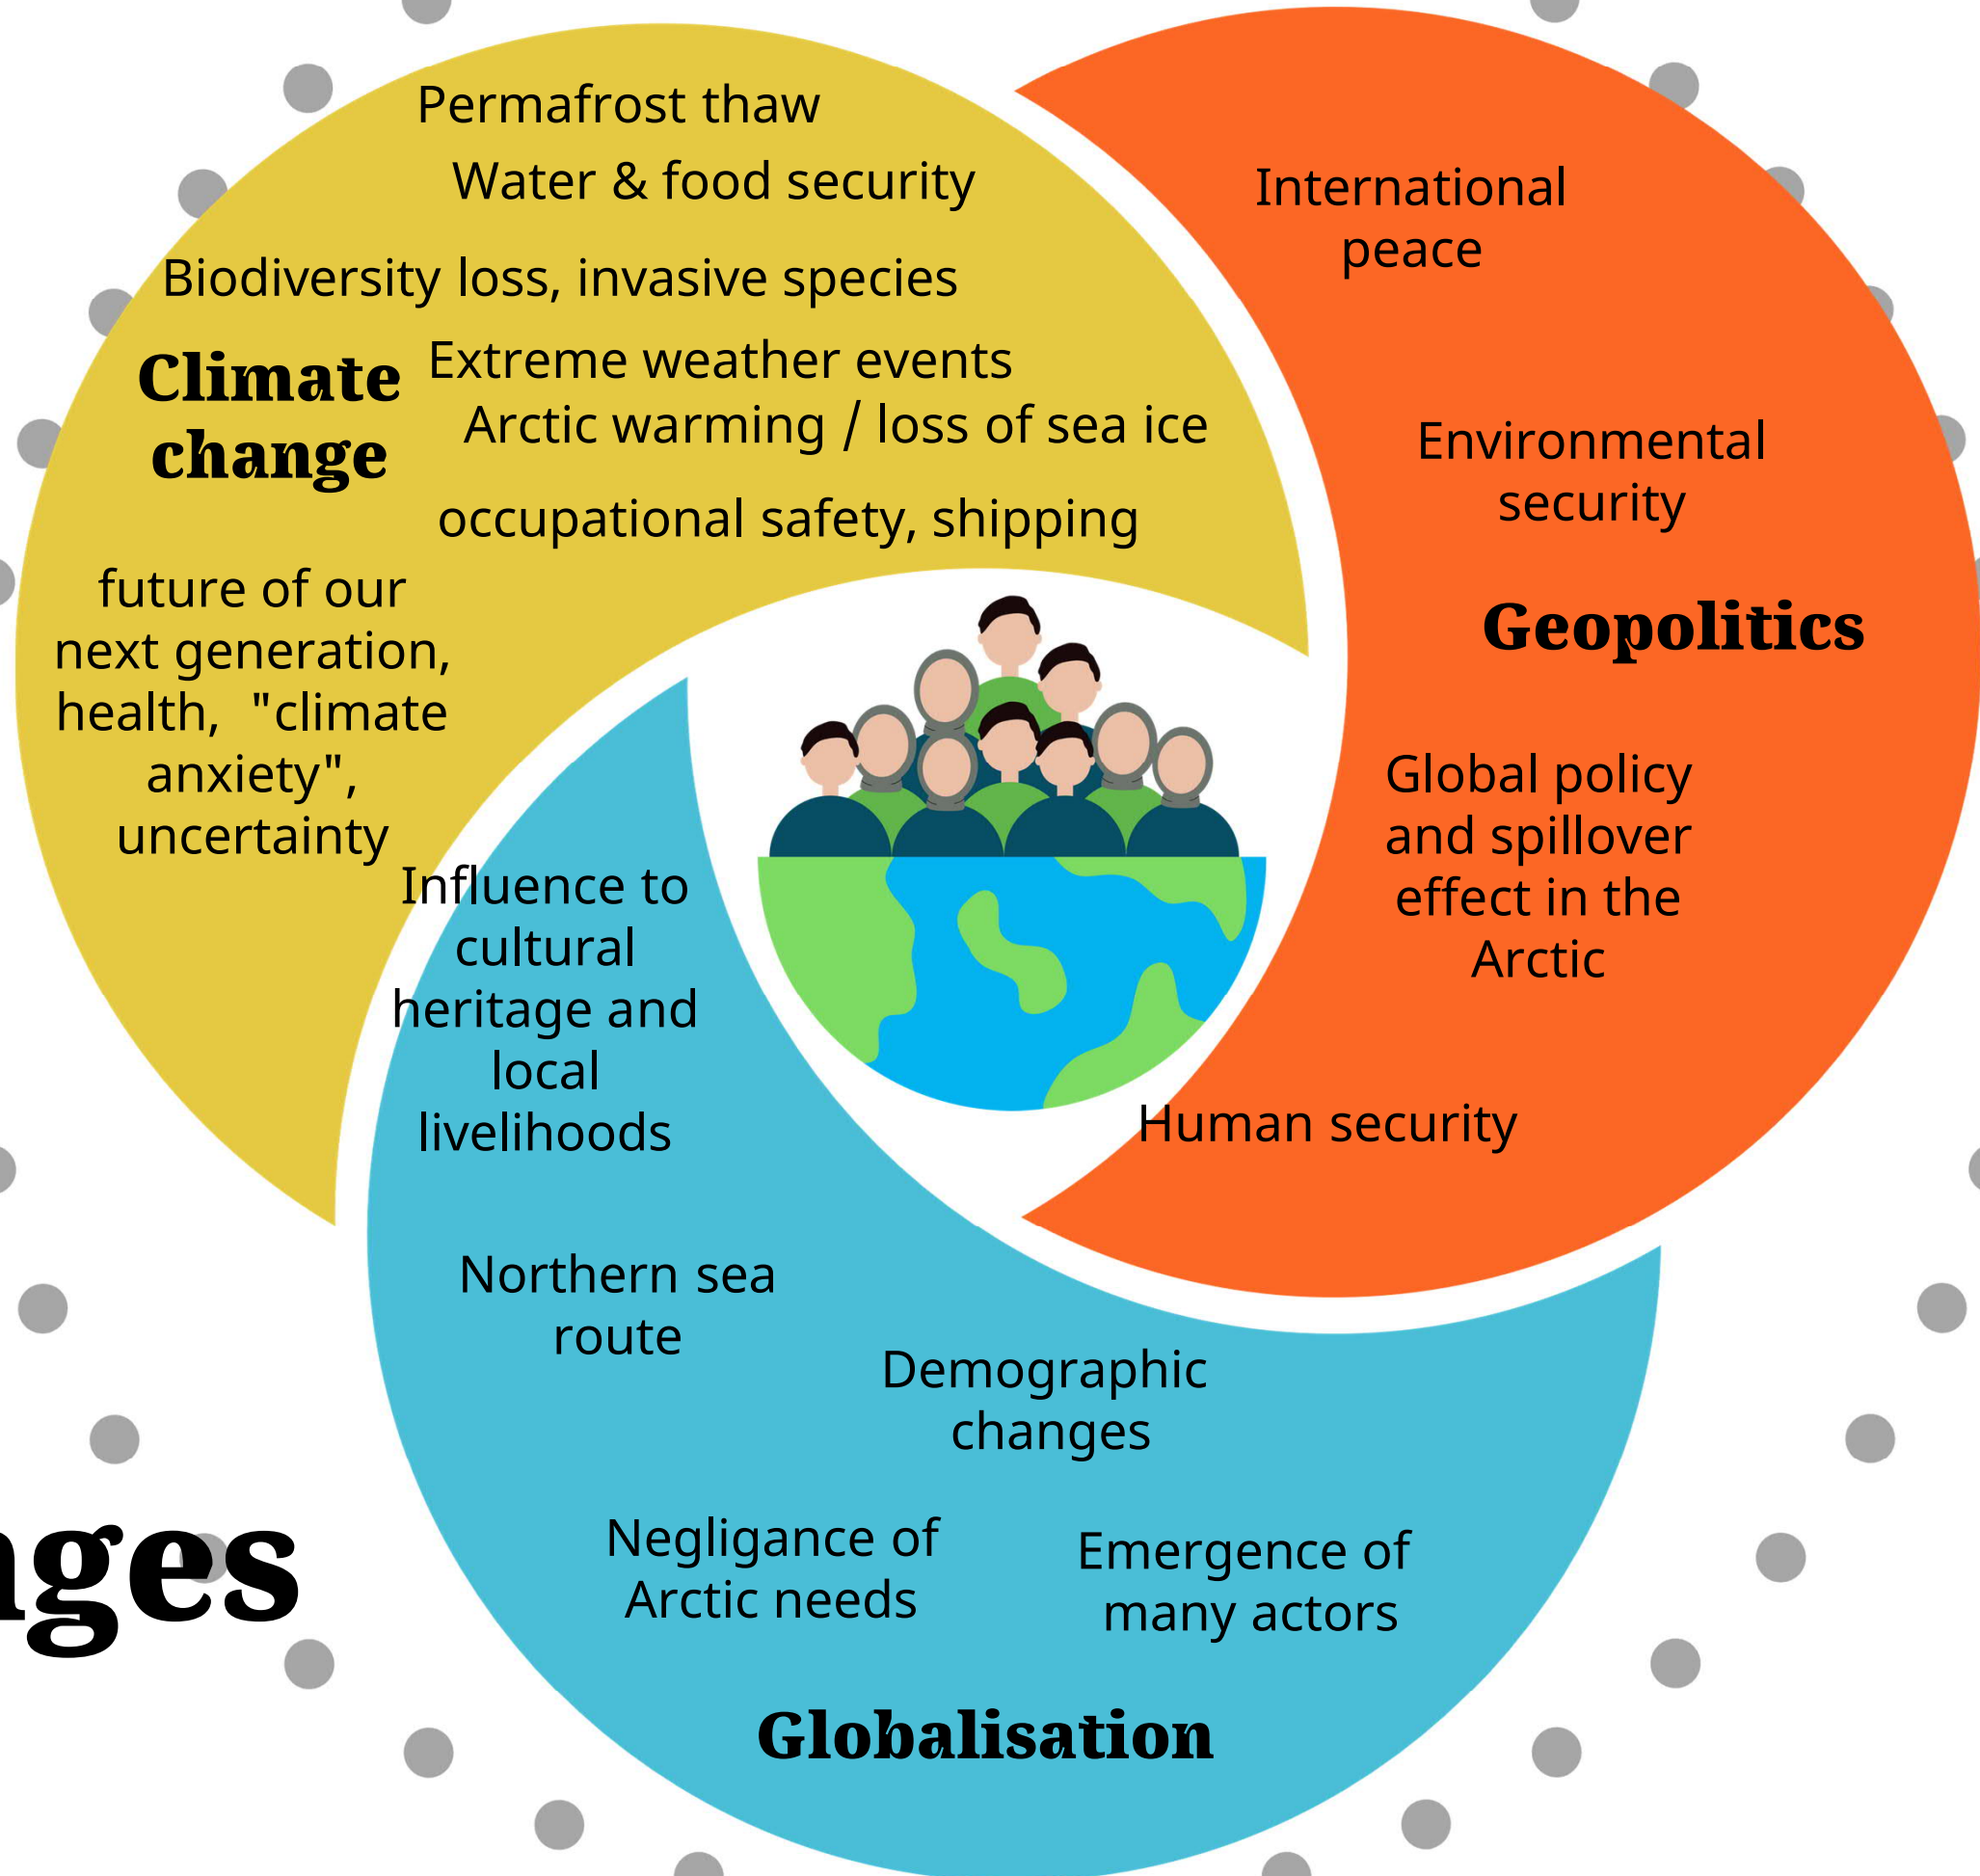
Permafrost thaw

Water & food security

Biodiversity loss, invasive species

Climate change

Extreme weather events

Arctic warming / loss of sea ice

occupational safety, shipping

future of our next generation, health, "climate anxiety", uncertainty

International peace

Environmental security

Geopolitics

Global policy and spillover effect in the Arctic

Influence to cultural heritage and local livelihoods

Human security

Northern sea route

Demographic changes

Negligance of Arctic needs

Emergence of many actors

Globalisation

ages